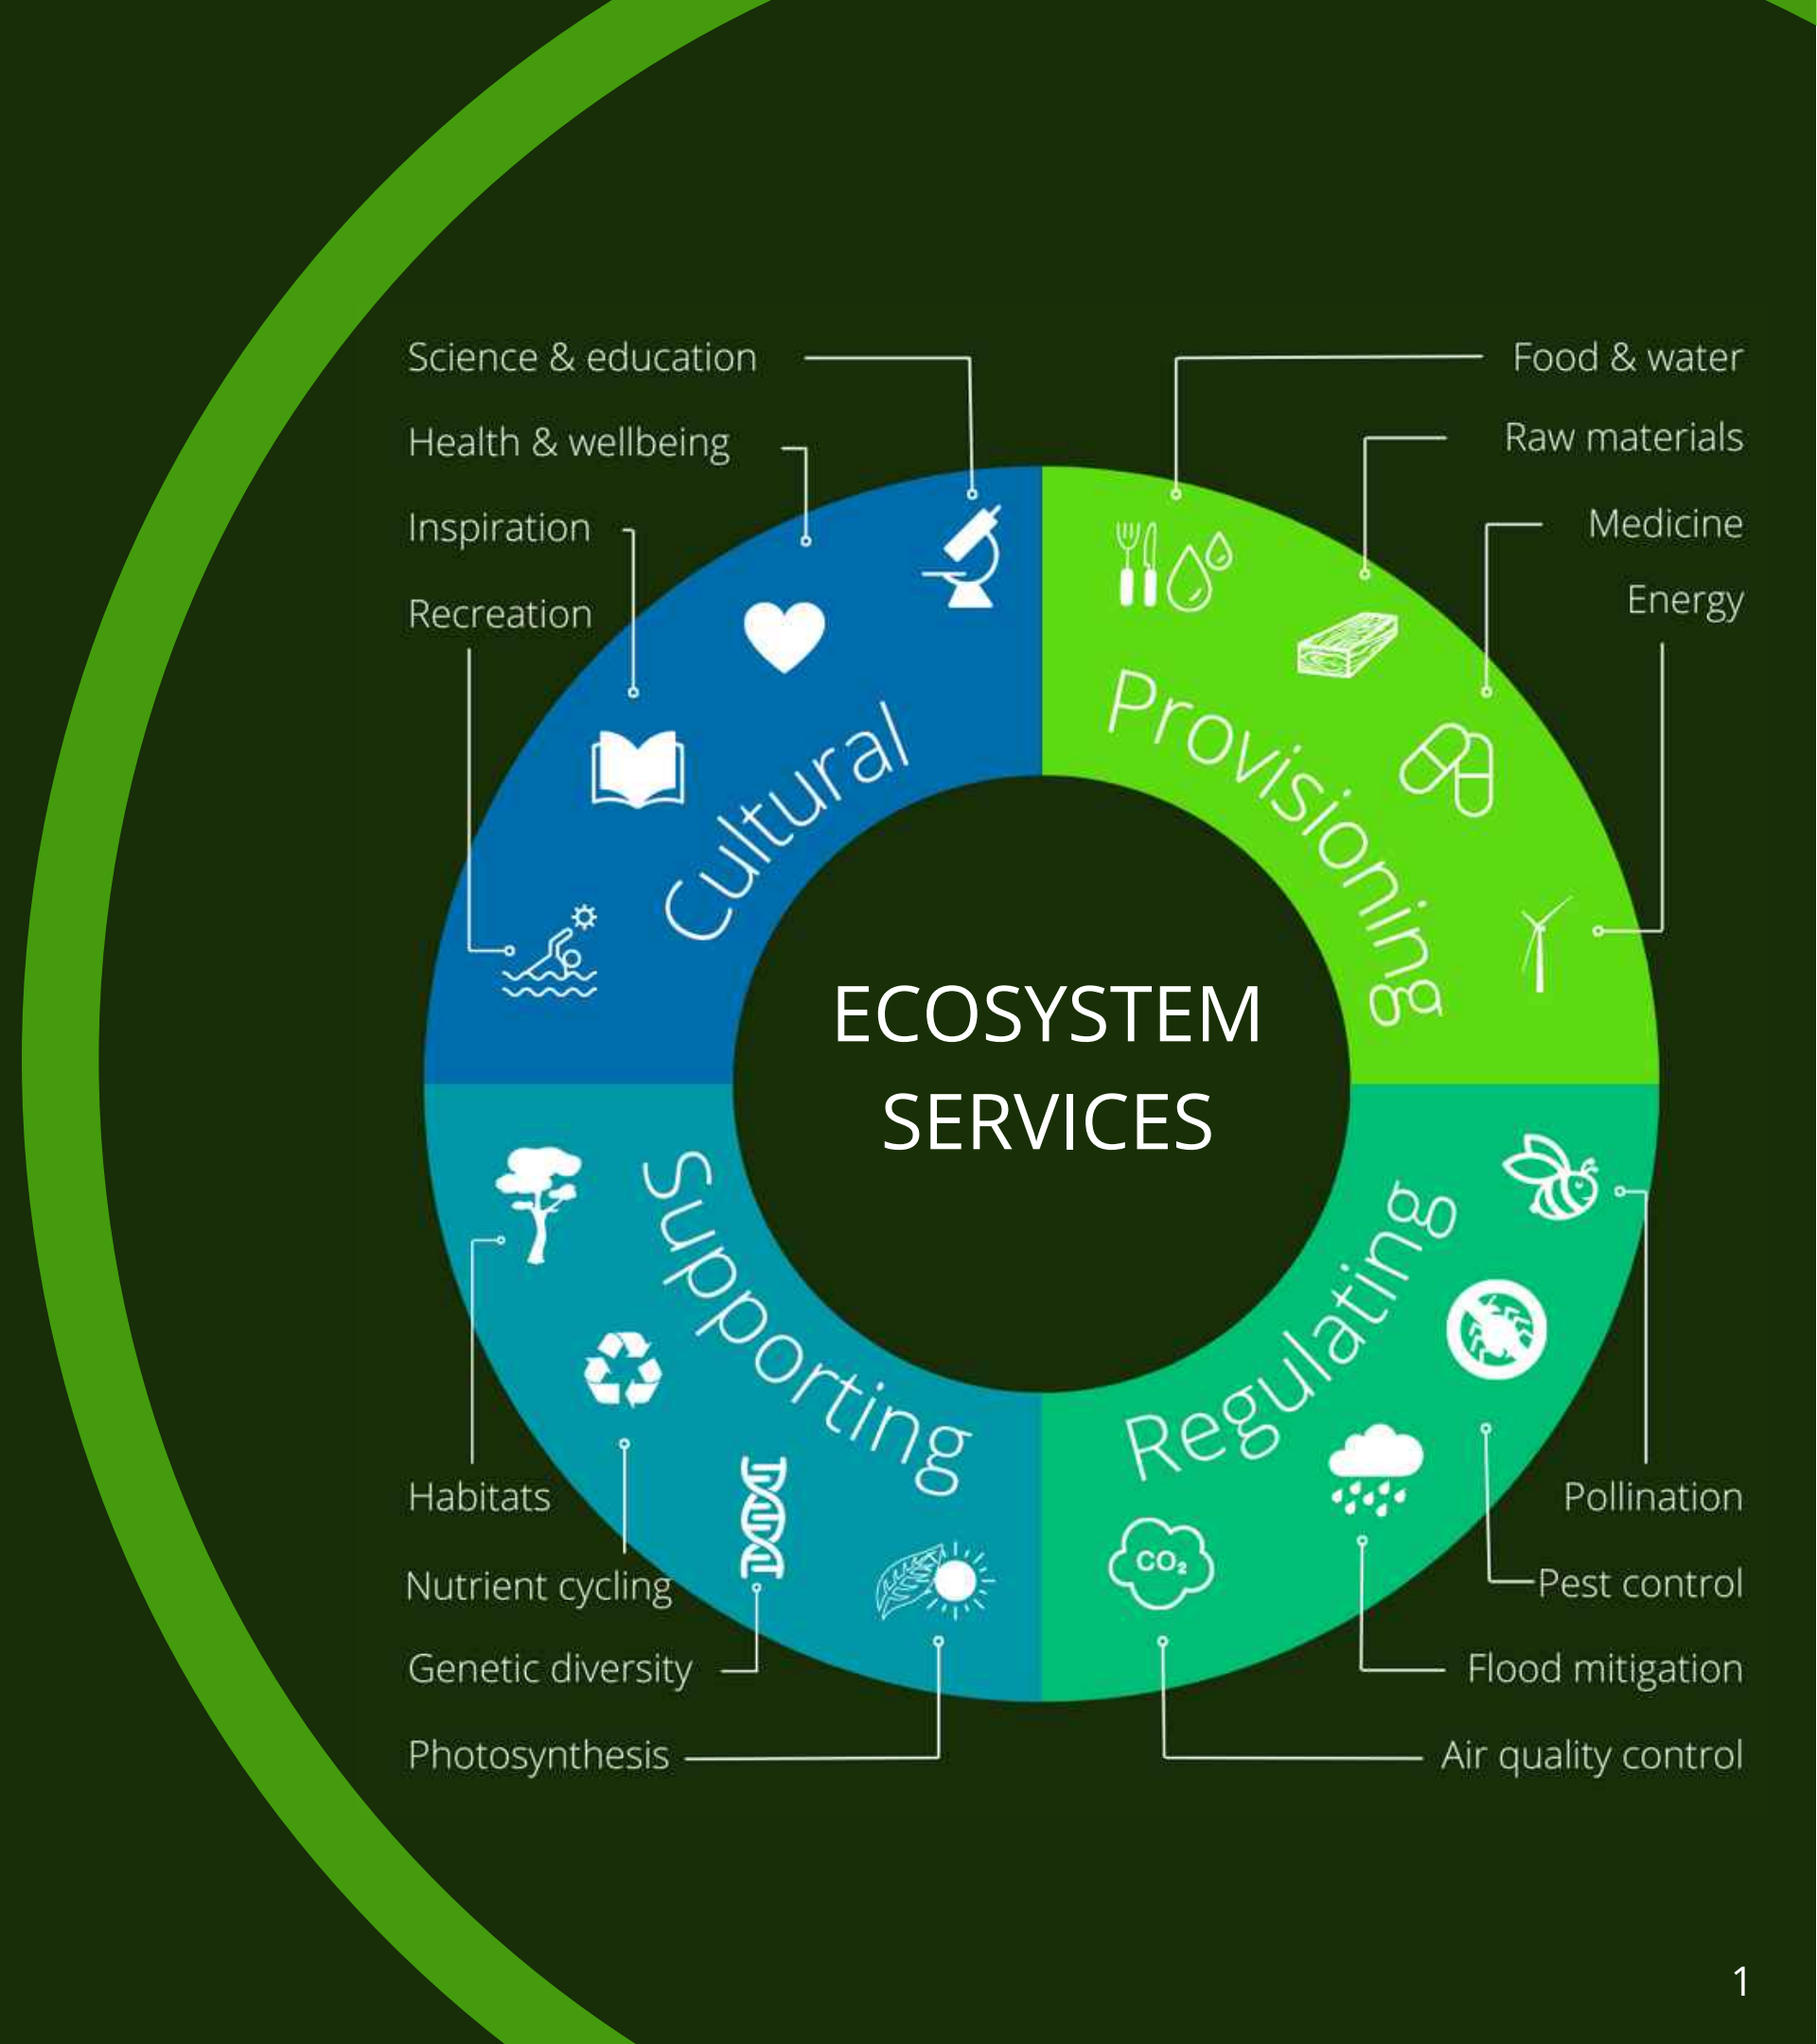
Science & education
Health & wellbeing
Inspiration
Recreation

Food & water
Raw materials
Medicine
Energy

Cultural
Provisioning

ECOSYSTEM SERVICES

Supporting
Regulating

$CO_2$

Habitats
Nutrient cycling
Genetic diversity
Photosynthesis

Pollination
Pest control
Flood mitigation
Air quality control

1